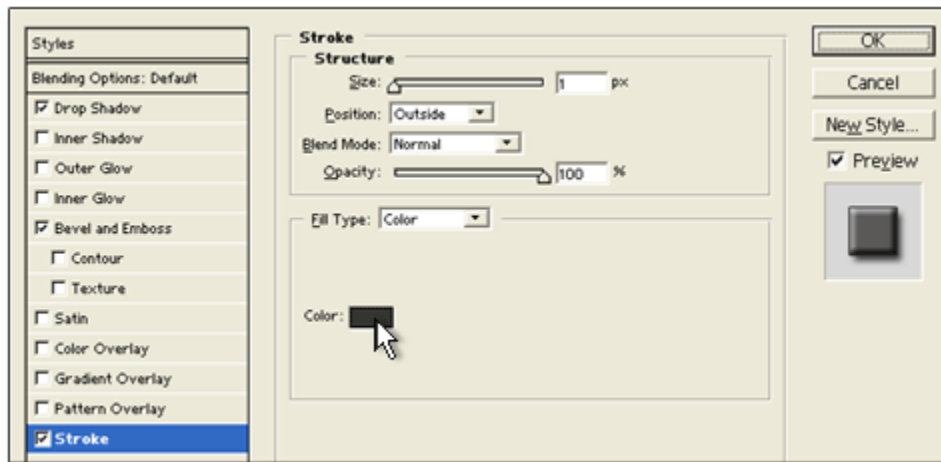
Styles
Blending Options: Default
Drop Shadow
Inner Shadow
Outer Glow
Inner Glow
Bevel and Emboss
Contour
Texture
Satin
Color Overlay
Gradient Overlay
Pattern Overlay
Stroke

Stroke
Structure
Size: 1 px
Position: Outside
Blend Mode: Normal
Opacity: 100 %

Fill Type: Color

Color:

OK
Cancel
New Style...
Preview